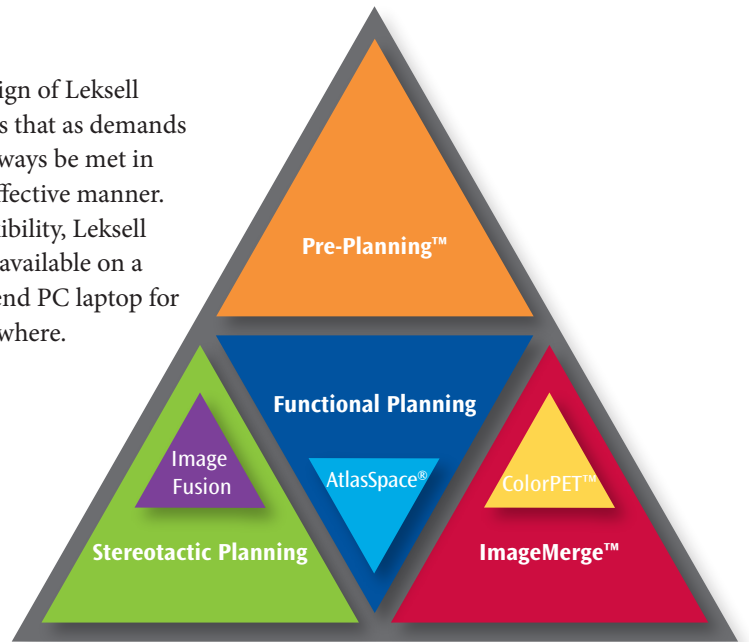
ign of Leksell s that as demands ways be met in ffective manner. ibility, Leksell available on a end PC laptop for where.

Pre-Planning™

Functional Planning

Image Fusion

AtlasSpace®

ColorPET™

Stereotactic Planning

ImageMerge™